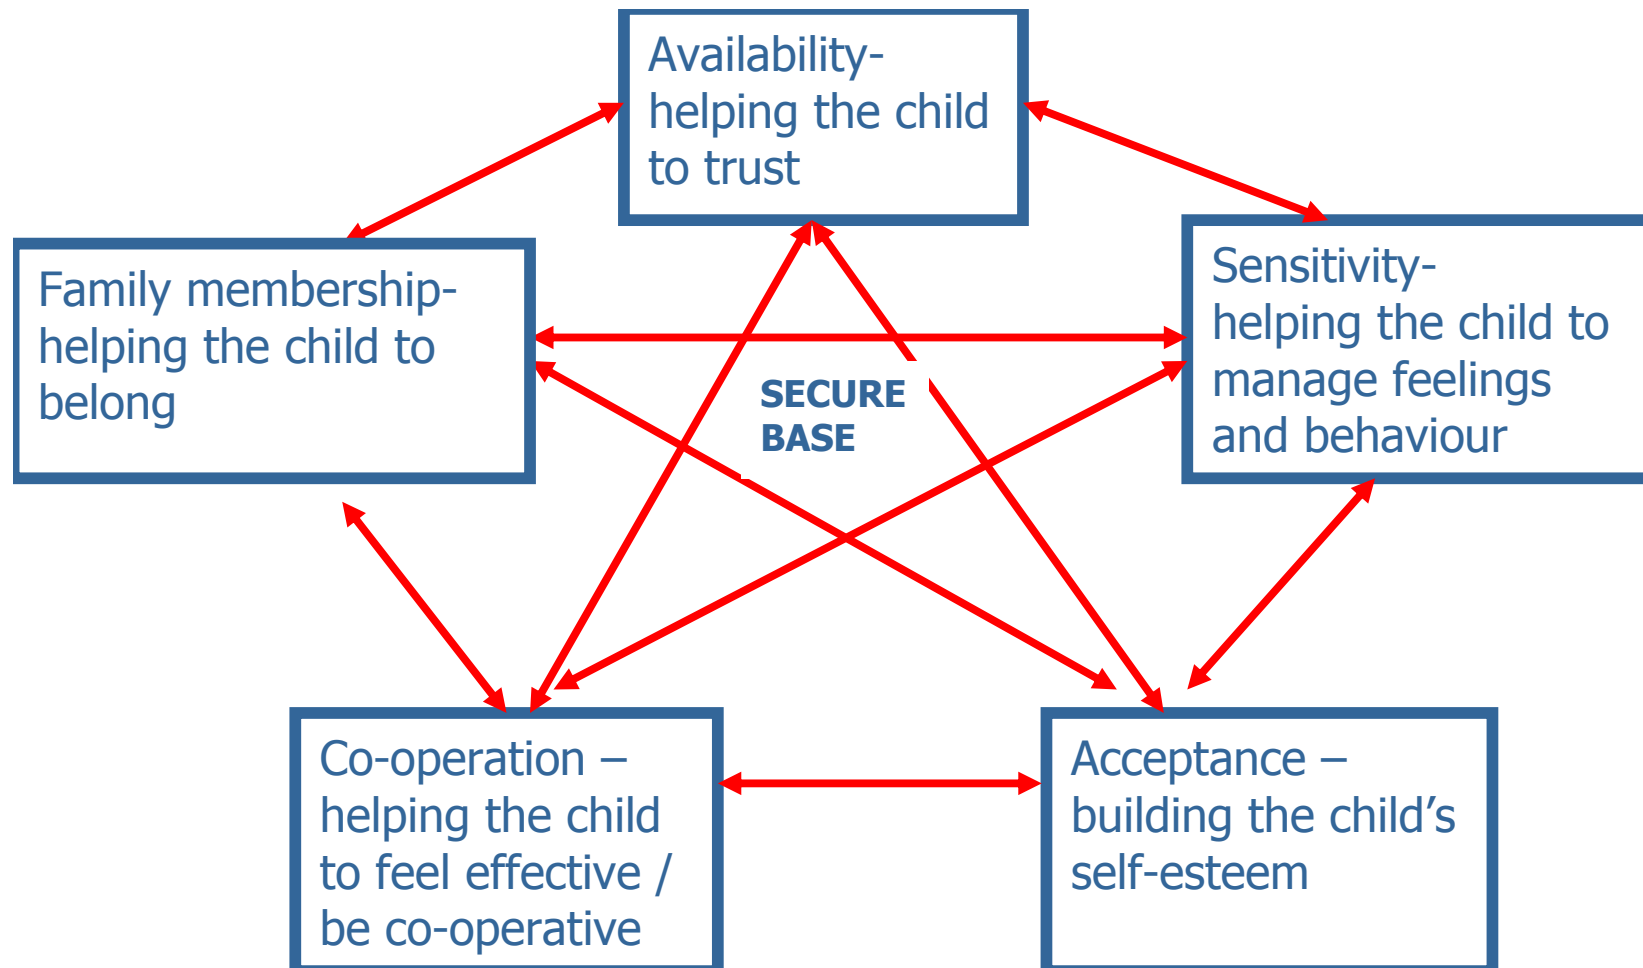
Availability-
helping the child to trust

Family membership-
helping the child to belong

Sensitivity-
helping the child to manage feelings and behaviour

SECURE BASE

Co-operation – helping the child to feel effective / be co-operative

Acceptance – building the child's self-esteem